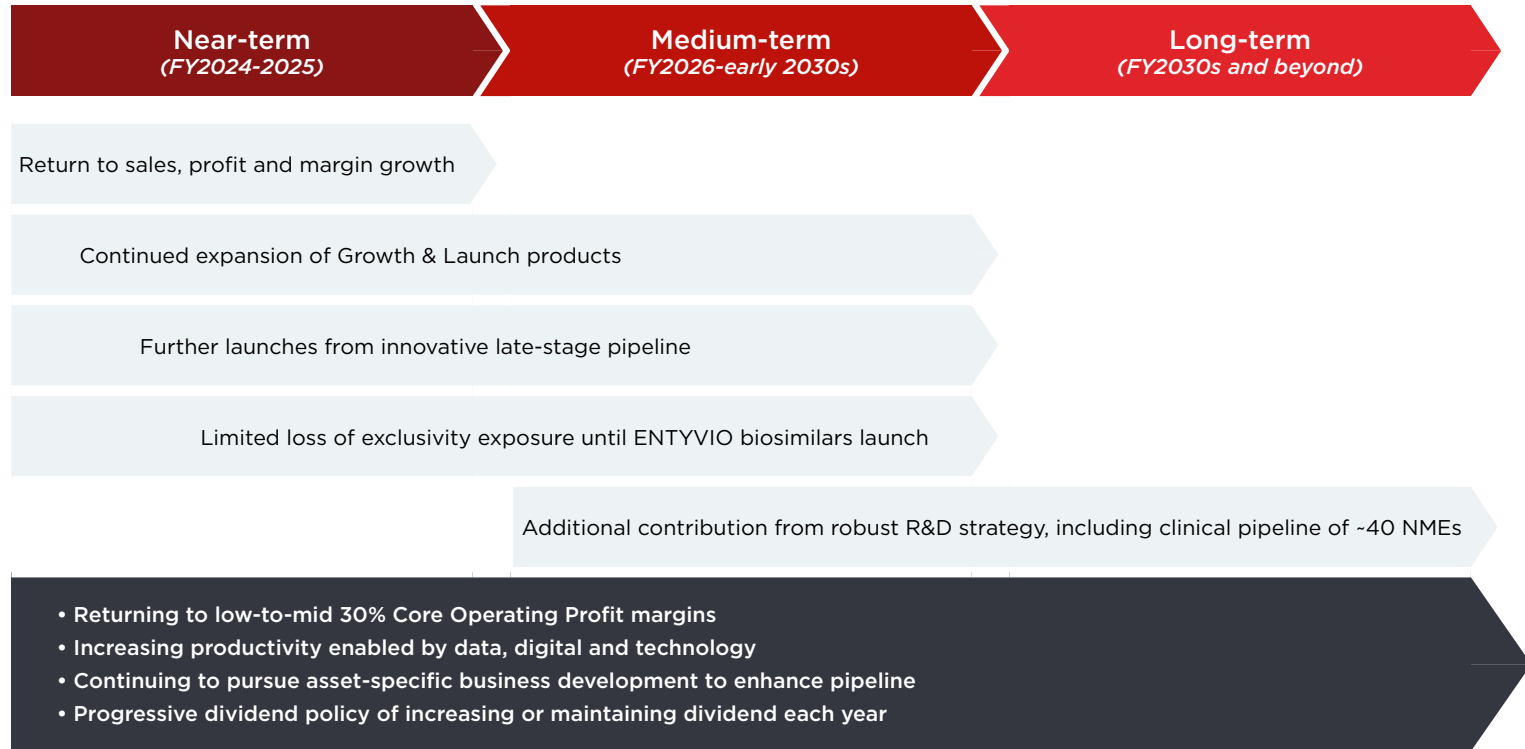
Near-term
(FY2024-2025)

Medium-term
(FY2026-early 2030s)

Long-term
(FY2030s and beyond)

Return to sales, profit and margin growth

Continued expansion of Growth & Launch products

Further launches from innovative late-stage pipeline

Limited loss of exclusivity exposure until ENTYVIO biosimilars launch

Additional contribution from robust R&D strategy, including clinical pipeline of ~40 NMEs

• Returning to low-to-mid 30% Core Operating Profit margins
• Increasing productivity enabled by data, digital and technology
• Continuing to pursue asset-specific business development to enhance pipeline
• Progressive dividend policy of increasing or maintaining dividend each year